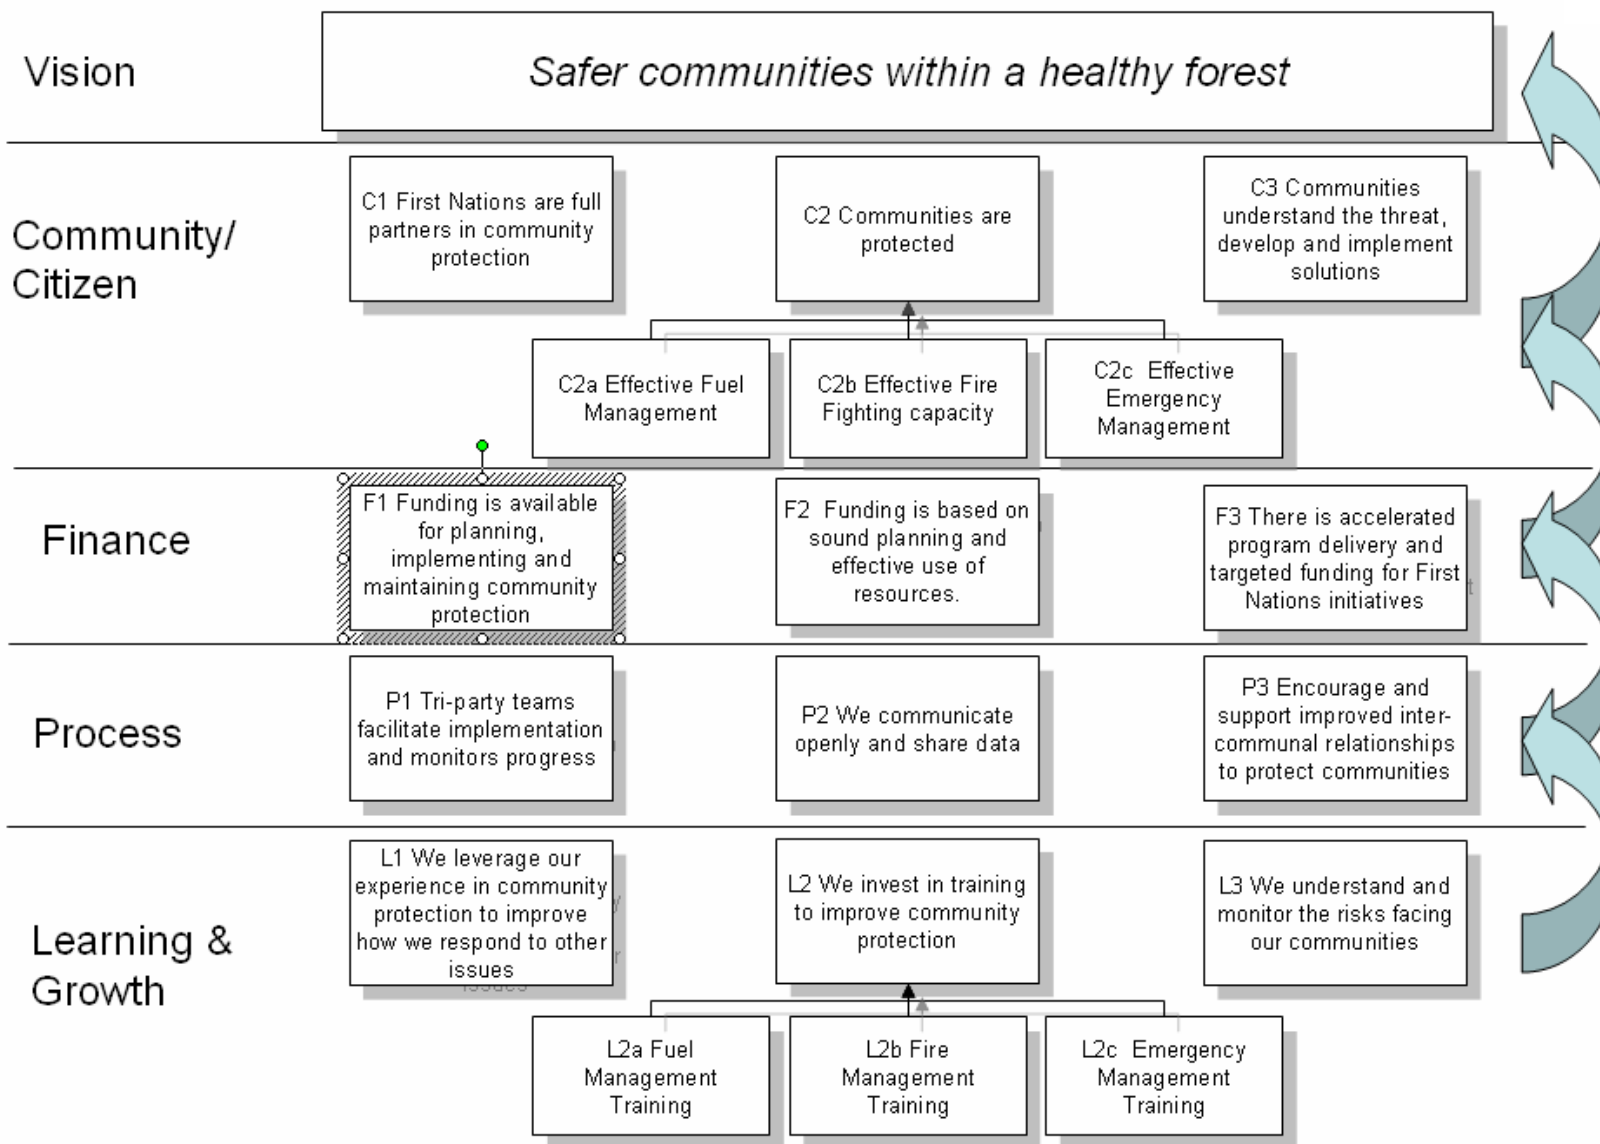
Vision

Safer communities within a healthy forest

Community/ Citizen

C1 First Nations are full partners in community protection

C2 Communities are protected

C3 Communities understand the threat, develop and implement solutions

C2a Effective Fuel Management

C2b Effective Fire Fighting capacity

C2c Effective Emergency Management

Finance

F1 Funding is available for planning, implementing and maintaining community protection

F2 Funding is based on sound planning and effective use of resources.

F3 There is accelerated program delivery and targeted funding for First Nations initiatives

Process

P1 Tri-party teams facilitate implementation and monitors progress

P2 We communicate openly and share data

P3 Encourage and support improved inter-communal relationships to protect communities

Learning & Growth

L1 We leverage our experience in community protection to improve how we respond to other issues

L2 We invest in training to improve community protection

L3 We understand and monitor the risks facing our communities

L2a Fuel Management Training

L2b Fire Management Training

L2c Emergency Management Training